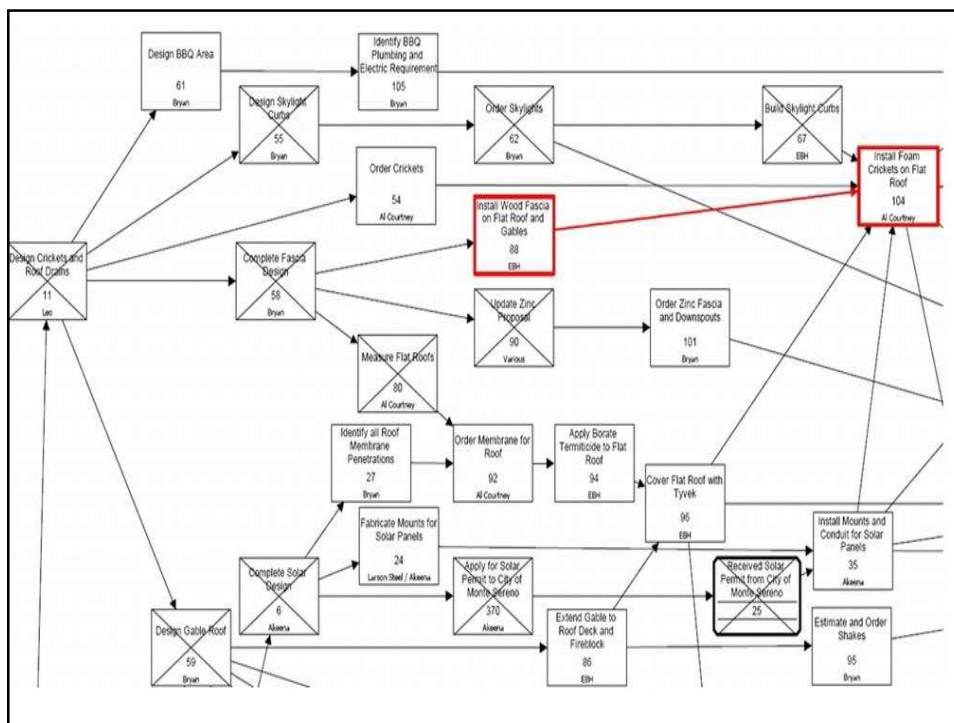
Design BBQ Area
61
Bryan

Identify BBQ Plumbing and Electric Requirement
105
Bryan

Design Skylight Curbs
55
Bryan

Order Skylights
62
Bryan

Build Skylight Curbs
67
EBH

Install Foam Crickets on Flat Roof
104
Al Courtney

Order Crickets
54
Al Courtney

Install Wood Fascia on Flat Roof and Gables
88
EBH

Design Crickets and Roof Drains
11
Leo

Complete Fascia Design
58
Bryan

Update Zinc Proposal
90
Various

Order Zinc Fascia and Downspouts
101
Bryan

Measure Flat Roofs
80
Al Courtney

Identify all Roof Membrane Penetrations
27
Bryan

Order Membrane for Roof
92
Al Courtney

Apply Borate Termiticide to Flat Roof
94
EBH

Cover Flat Roof with Tyvek
96
EBH

Fabricate Mounts for Solar Panels
24
Larson Steel / Akeena

Install Mounts and Conduit for Solar Panels
35
Akeena

Complete Solar Design
6
Akeena

Apply for Solar Permit to City of Monte Sereno
370
Akeena

Received Solar Permit from City of Monte Sereno
25

Design Gable Roof
59
Bryan

Extend Gable to Roof Deck and Fireblock
86
EBH

Estimate and Order Shakes
95
Bryan